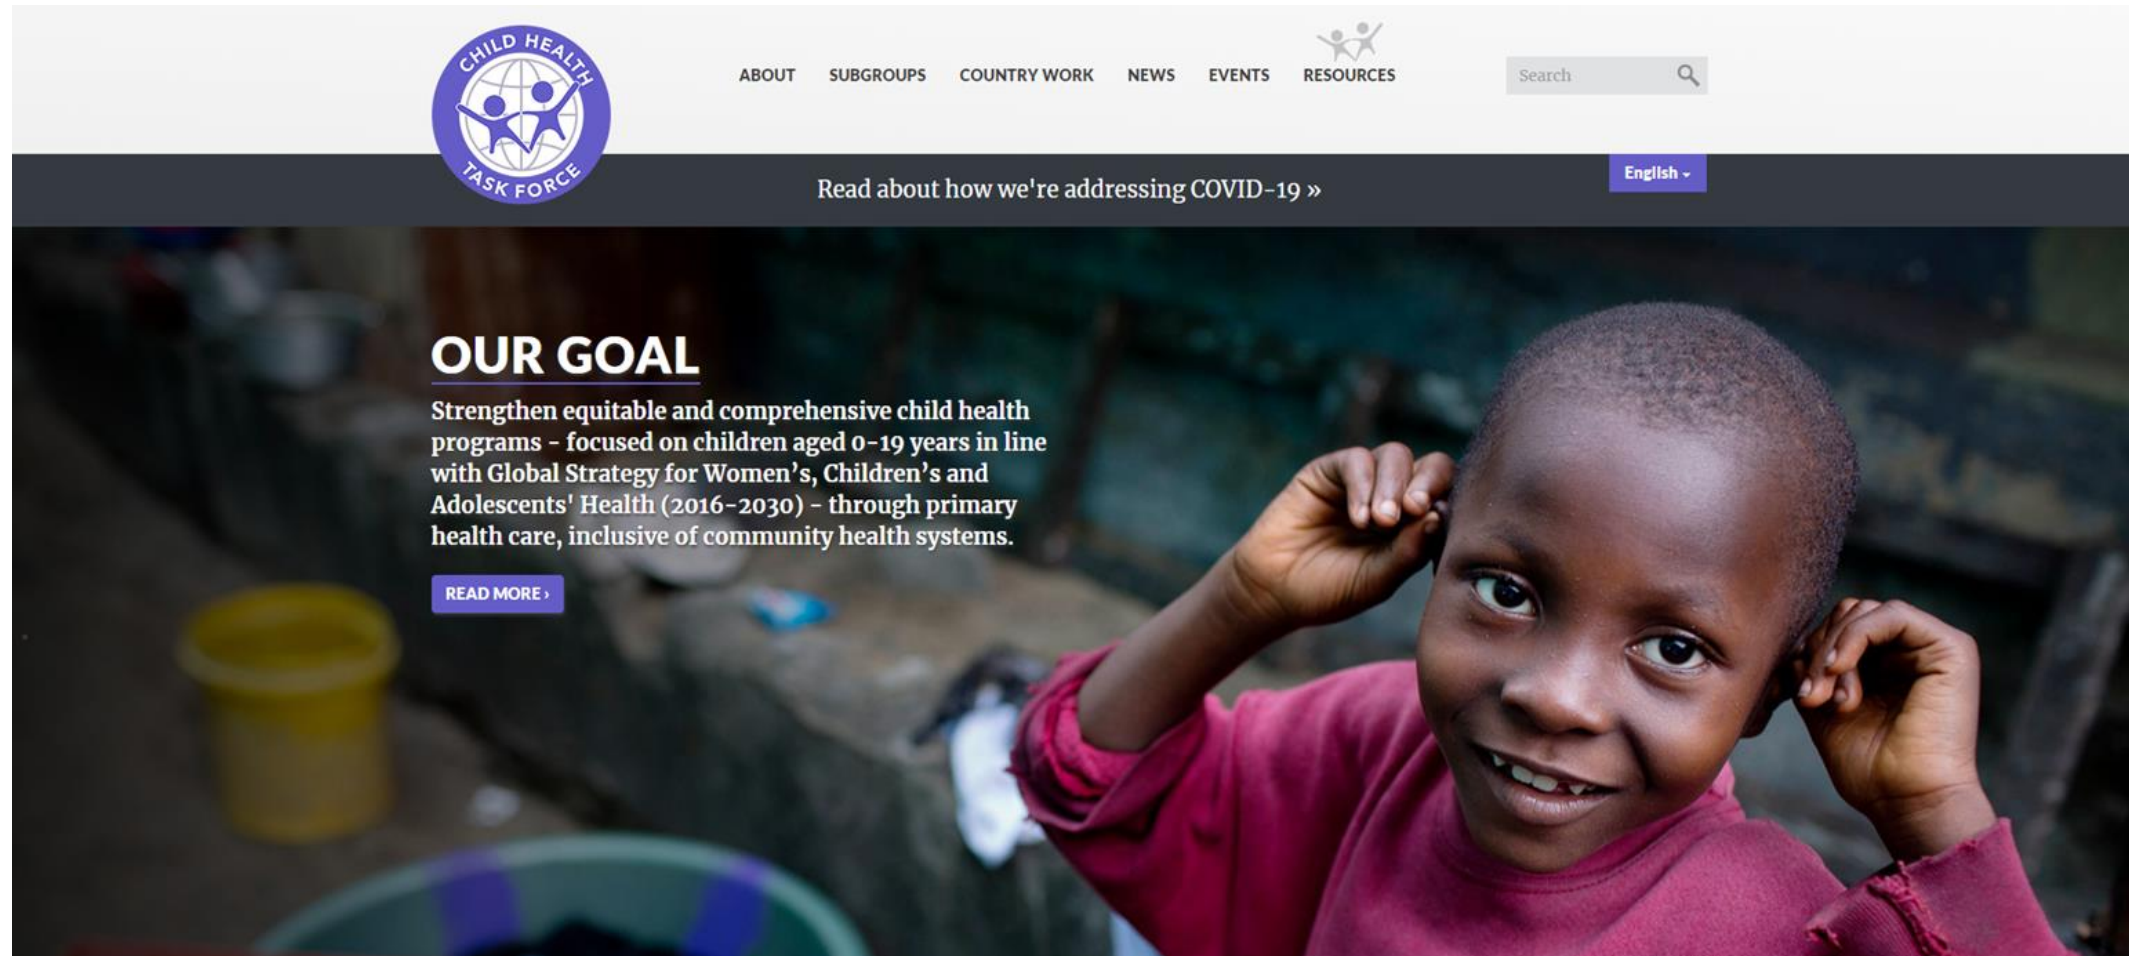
CHILD HEALTH TASK FORCE

ABOUT SUBGROUPS COUNTRY WORK NEWS EVENTS RESOURCES

Search

English

Read about how we're addressing COVID-19 »

OUR GOAL

Strengthen equitable and comprehensive child health programs - focused on children aged 0-19 years in line with Global Strategy for Women's, Children's and Adolescents' Health (2016-2030) - through primary health care, inclusive of community health systems.

READ MORE ›